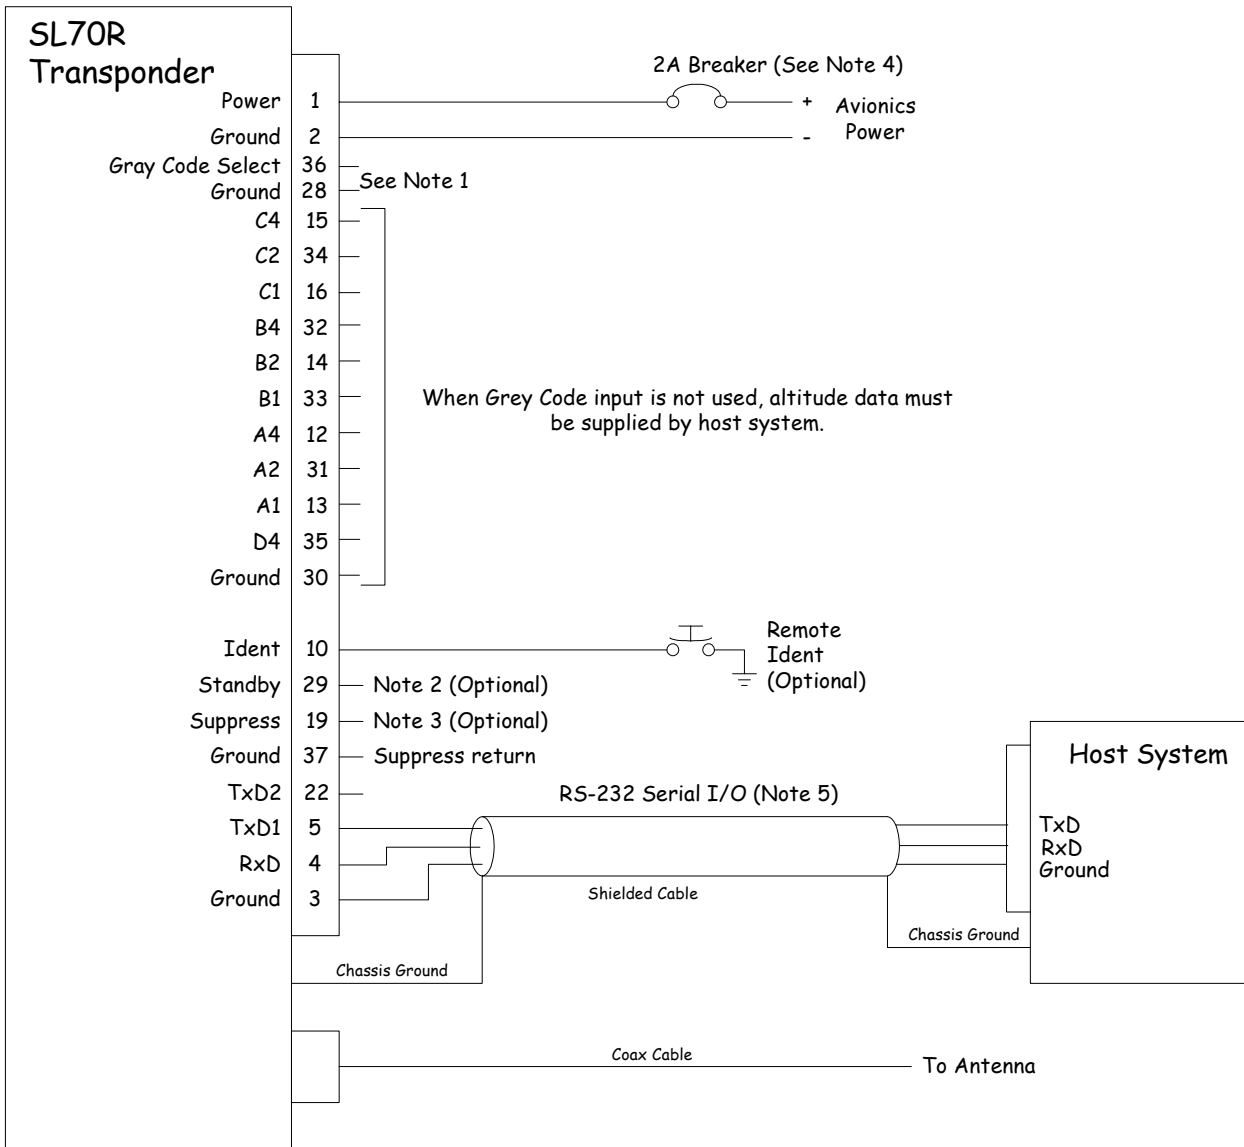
SL70R Transponder

| Signal | Pin |
|---|---|
| Power | 1 |
| Ground | 2 |
| Gray Code Select | 36 |
| Ground | 28 |
| C4 | 15 |
| C2 | 34 |
| C1 | 16 |
| B4 | 32 |
| B2 | 14 |
| B1 | 33 |
| A4 | 12 |
| A2 | 31 |
| A1 | 13 |
| D4 | 35 |
| Ground | 30 |
| Ident | 10 |
| Standby | 29 |
| Suppress | 19 |
| Ground | 37 |
| TxD2 | 22 |
| TxD1 | 5 |
| RxD | 4 |
| Ground | 3 |

2A Breaker (See Note 4)

+ Avionics
- Power

See Note 1

When Grey Code input is not used, altitude data must be supplied by host system.

Remote Ident (Optional)

Note 2 (Optional)

Note 3 (Optional)

Suppress return

RS-232 Serial I/O (Note 5)

Host System

TxD
RxD
Ground

Shielded Cable

Chassis Ground

Chassis Ground

Coax Cable

To Antenna